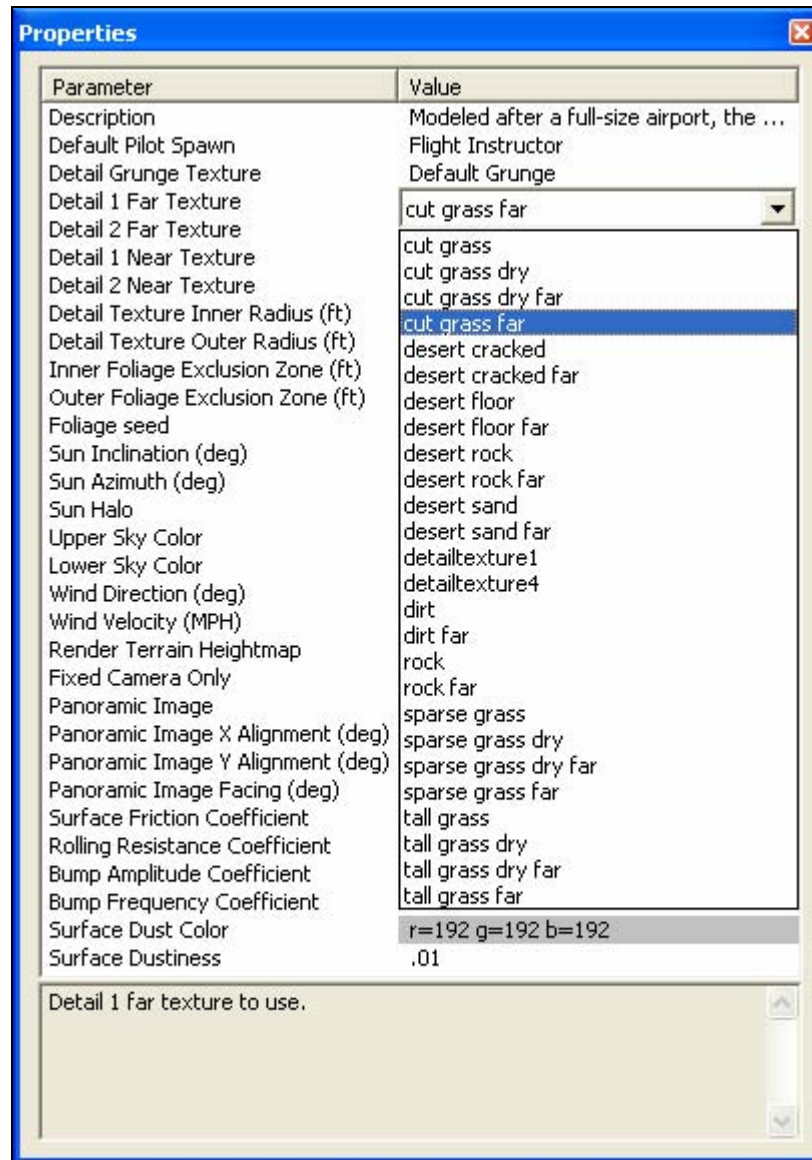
Properties

| Parameter | Value |
|---|---|
| Description | Modeled after a full-size airport, the ... |
| Default Pilot Spawn | Flight Instructor |
| Detail Grunge Texture | Default Grunge |
| Detail 1 Far Texture | cut grass far |
| Detail 2 Far Texture | cut grass |
| Detail 1 Near Texture | cut grass dry |
| Detail 2 Near Texture | cut grass dry far |
| Detail Texture Inner Radius (ft) | cut grass far |
| Detail Texture Outer Radius (ft) | desert cracked |
| Inner Foliage Exclusion Zone (ft) | desert cracked far |
| Outer Foliage Exclusion Zone (ft) | desert floor |
| Foliage seed | desert floor far |
| Sun Inclination (deg) | desert rock |
| Sun Azimuth (deg) | desert rock far |
| Sun Halo | desert sand |
| Upper Sky Color | desert sand far |
| Lower Sky Color | detailtexture1 |
| Wind Direction (deg) | detailtexture4 |
| Wind Velocity (MPH) | dirt |
| Render Terrain Heightmap | dirt far |
| Fixed Camera Only | rock |
| Panoramic Image | rock far |
| Panoramic Image X Alignment (deg) | sparse grass |
| Panoramic Image Y Alignment (deg) | sparse grass dry |
| Panoramic Image Facing (deg) | sparse grass dry far |
| Surface Friction Coefficient | sparse grass far |
| Rolling Resistance Coefficient | tall grass |
| Bump Amplitude Coefficient | tall grass dry |
| Bump Frequency Coefficient | tall grass dry far |
|  | tall grass far |
| Surface Dust Color | r=192 g=192 b=192 |
| Surface Dustiness | .01 |

Detail 1 far texture to use.